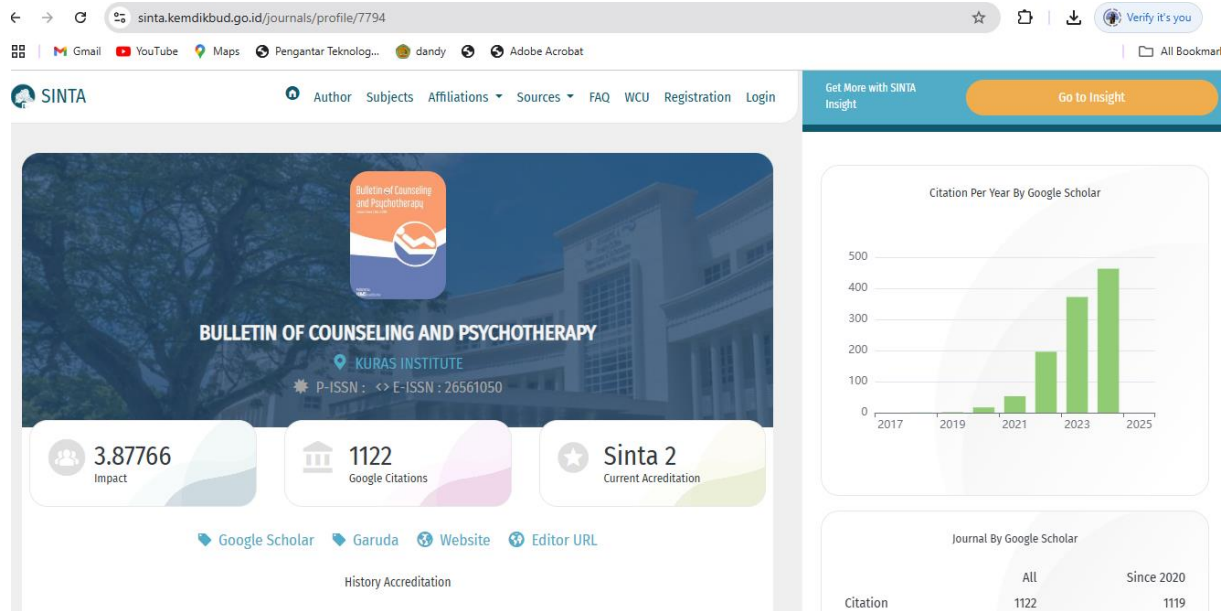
sinta.kemdikbud.go.id/journals/profile/7794

Verify it's you

Gmail YouTube Maps Pengantar Teknolog... dandy Adobe Acrobat

All Bookmarks

SINTA

Author Subjects Affiliations Sources FAQ WCU Registration Login

Get More with SINTA Insight

Go to Insight

Bulletin of Counseling and Psychotherapy

BULLETIN OF COUNSELING AND PSYCHOTHERAPY

KURAS INSTITUTE

P-ISSN : <> E-ISSN : 26561050

3.87766
Impact

1122
Google Citations

Sinta 2
Current Acreditation

Google Scholar Garuda Website Editor URL

History Accreditation

Citation Per Year By Google Scholar

500
400
300
200
100
0
2017 2019 2021 2023 2025

Journal By Google Scholar

| | All | Since 2020 |
|---|---|---|
| Citation | 1122 | 1119 |